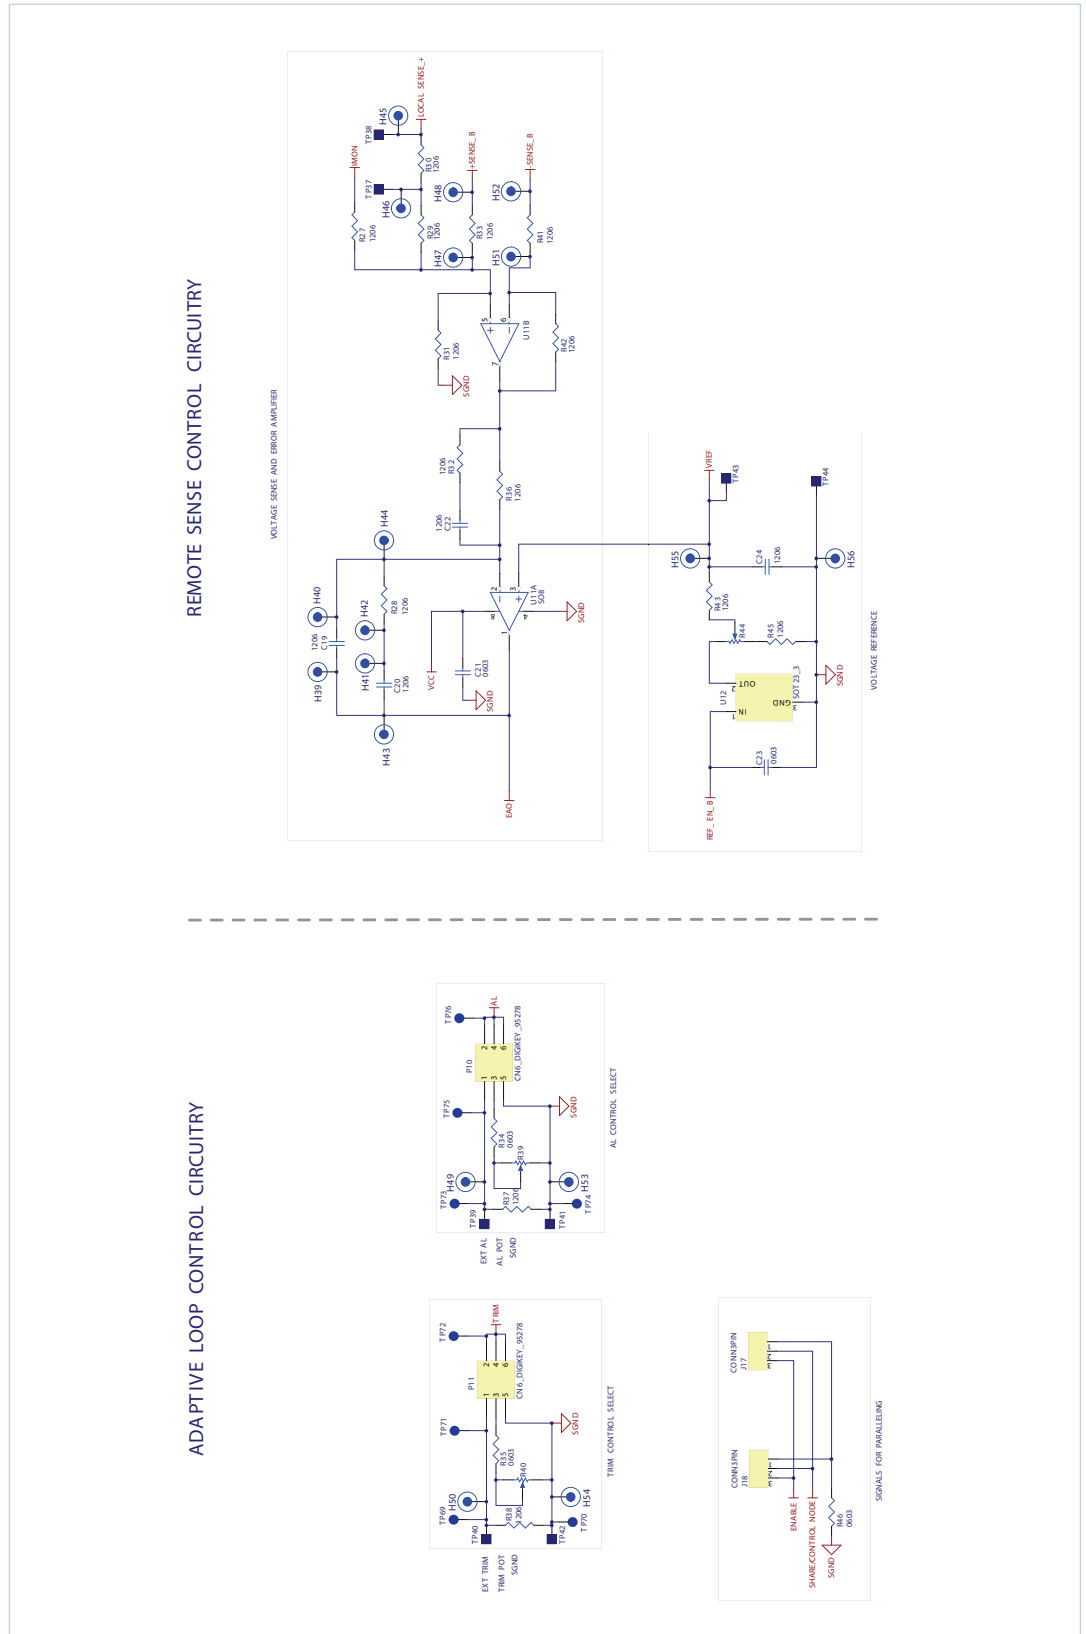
REMOTE SENSE CONTROL CIRCUITRY

VOLTAGE SENSE AND ERROR AMPLIFIER

LOCAL SENSE_+
H45
TP38
IMON
R30 1206
TP37
H46
H48
+SENSE_B
H52
-SENSE_B
R27 1206
R29 1206
R33 1206
R41 1206
H47
H51
5
6
7
U11B
R31 1206
R42 1206
SGND
1206 R32
R36 1206
1206 C22
H44
H40
1206 C19
H42
R28 1206
H39
H41
C20 1206
VCC
C21 0603
SGND
8
4
2
3
U11A SO8
SGND
H43
EAO

VREF
TP43
TP44
H55
C24 1206
H56
R43 1206
R44
R45 1206
U12
OUT
IN
GND
SOT23_3
SGND
C23 0603
REF_EN_B
VOLTAGE REFERENCE

ADAPTIVE LOOP CONTROL CIRCUITRY

TP76
AL
P10
1 2
3 4
5 6
CN6_DIGIKEY_95278
TP75
SGND
R34 0603
R39
TP73
H49
H53
R37 1206
TP39
TP41
TP74
EXT AL
AL POT
SGND
AL CONTROL SELECT

TP72
TRIM
P11
1 2
3 4
5 6
CN6_DIGIKEY_95278
TP71
SGND
R35 0603
R40
TP69
H50
H54
R38 1206
TP40
TP42
TP70
EXT TRIM
TRIM POT
SGND
TRIM CONTROL SELECT

CONN3PIN
J17
CONN3PIN
J18
ENABLE
SHARE_CONTROL NODE
R46 0603
SGND
SIGNALS FOR PARALLELING